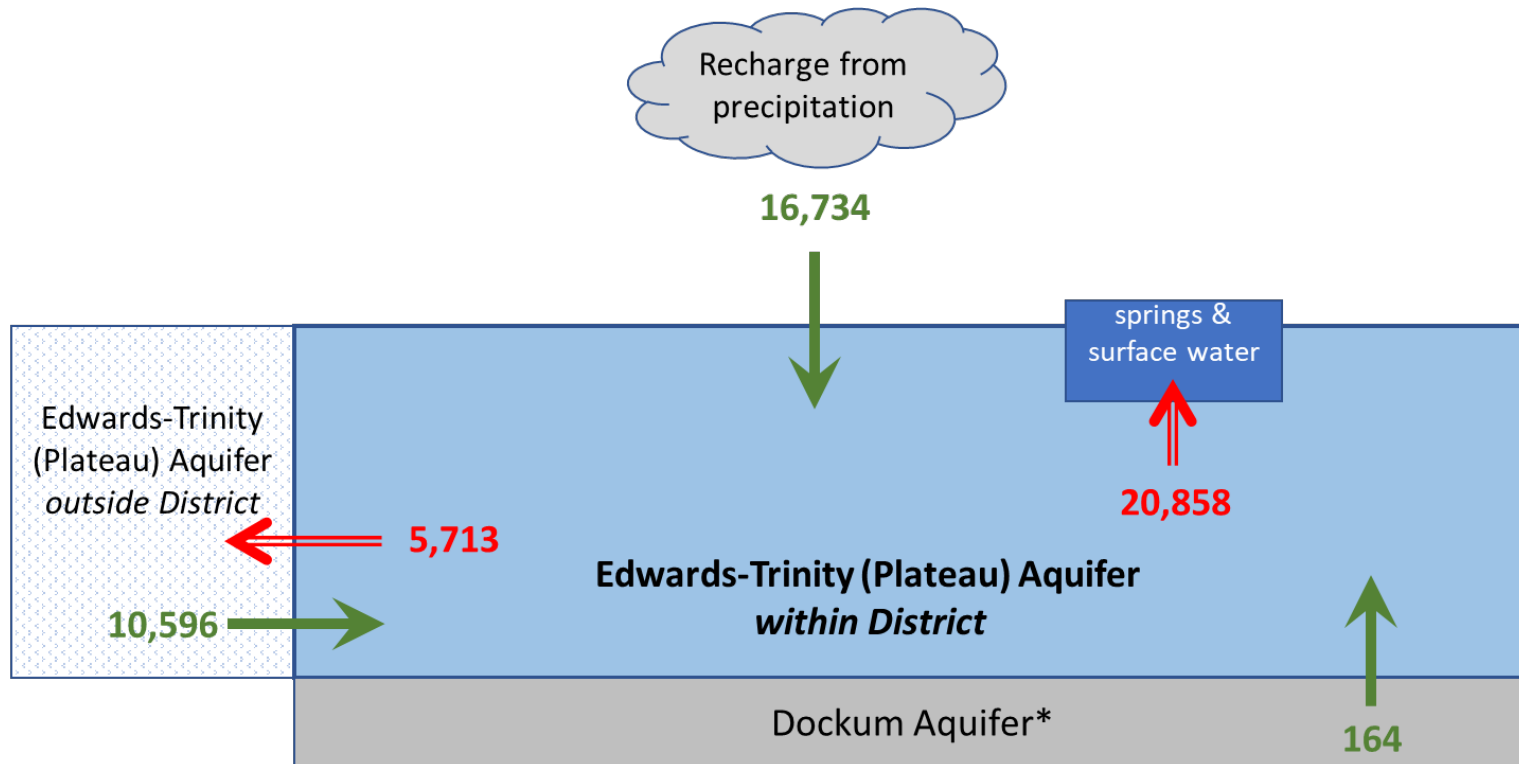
Recharge from precipitation

16,734

springs & surface water

Edwards-Trinity (Plateau) Aquifer *outside District*

20,858

5,713

Edwards-Trinity (Plateau) Aquifer *within District*

10,596

Dockum Aquifer*

164